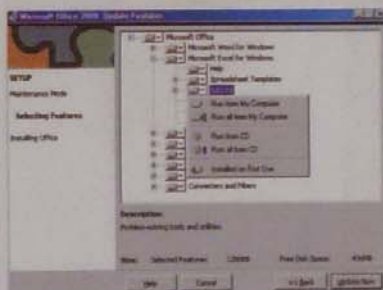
Microsoft Office 2000: Update Features

SETUP

Maintenance Mode

Selecting Features

Installing Office

Microsoft Office

Microsoft Word for Windows

Microsoft Excel for Windows

Help

Spreadsheet Templates

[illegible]

Run from My Computer

Run all from My Computer

Run from CD

Run all from CD

Installed on First Use

Converters and Filters

Description

Problem-solving tools and utilities.

Size: Selected Features: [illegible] Free Disk Space: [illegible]

Help Cancel << Back Update Now